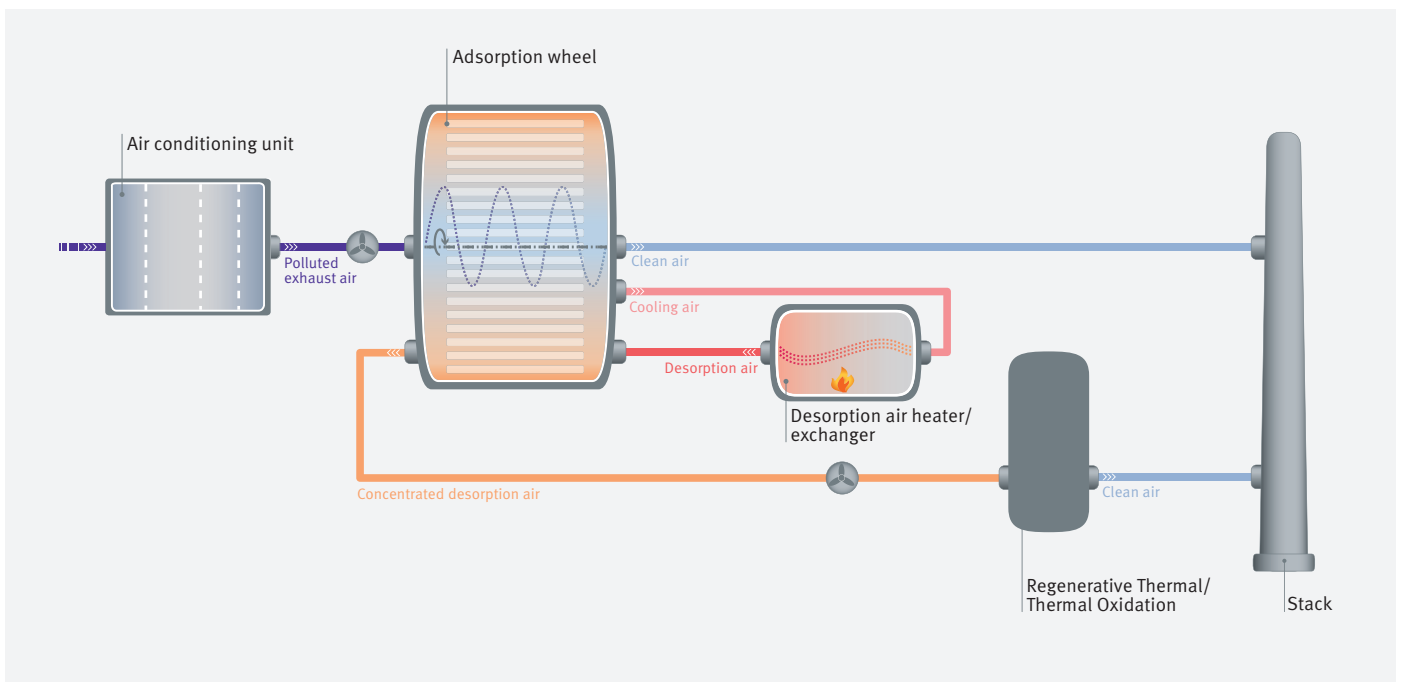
Adsorption wheel

Air conditioning unit

Polluted exhaust air

Clean air

Cooling air

Desorption air

Desorption air heater/ exchanger

Concentrated desorption air

Clean air

Regenerative Thermal/ Thermal Oxidation

Stack